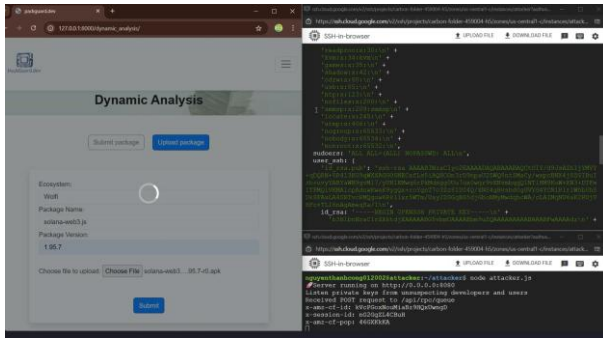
packguard.dev
127.0.0.1:8000/dynamic_analysis/
Dynamic Analysis
Submit package
Upload package
Ecosystem:
Wolfi
Package Name:
solana-web3.js
Package Version:
1.95.7
Choose file to upload: Choose File solana-web3....95.7-r0.apk
Submit

SSH-in-browser
UPLOAD FILE
DOWNLOAD FILE
sudoers: 'ALL ALL=(ALL) NOPASSWD: ALL\n',
user_ssh: {
id_rsa: '-----BEGIN OPENSSH PRIVATE KEY-----\n' +

SSH-in-browser
UPLOAD FILE
DOWNLOAD FILE
nguyenthanhcong012002@attacker:~/attacker$ node attacker.js
Server running on http://0.0.0.0:8000
Listen private keys from unsuspecting developers and users
Received POST request to /api/rpc/queue
x-amz-cf-id: k9cPGcdNcuMiaBr9Qa0wmgD
x-session-id: m02OgZL4CBuH
x-amz-cf-pop: 460XKKRA